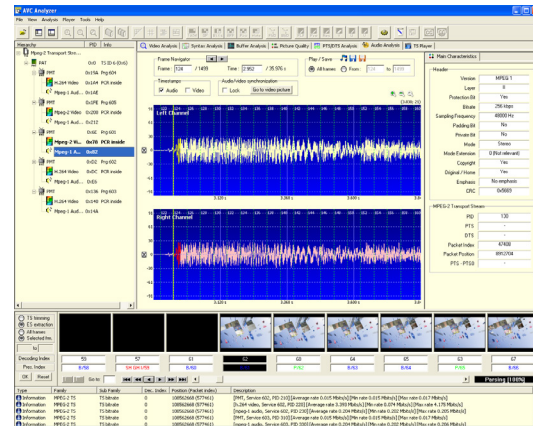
AVC Analyzer

File View Analysis Player Tools Help

Hierarchy | PID | Info

Mpeg-2 Transport Stream
PAT 0x0 TS ID 6 (0x6)
PMT 0x1AA Prg 604
H.264 Video 0x1AA PCR inside
Mpeg-1 Audi... 0x1AB
PMT 0x25E Prg 605
Mpeg-2 Video 0x200 PCR inside
Mpeg-1 Audi... 0x212
PMT 0x12E Prg 601
Mpeg-2 Vi... 0x82 PCR inside
Mpeg-1 A... 0x82
PMT 0x82 Prg 602
H.264 Video 0x8C PCR inside
Mpeg-1 Audi... 0x83
PMT 0x83 Prg 603
H.264 Video 0x68 PCR inside
Mpeg-1 Audi... 0x6A

Video Analysis | Syntax Analysis | Buffer Analysis | Picture Quality | PTS/DTS Analysis | Audio Analysis | TS Player

Frame Navigator
Frame: 124 / 1499 Time: 2.952 / 35.976 s
Timestamps: Audio Video
Audio/video synchronization: Lock Go to video picture
Play / Save
All frames From: To:

Left Channel
Right Channel

Main Characteristics

Header
Version MPEG-1
Layer II
Protection Bit Yes
Bitrate 256 kbps
Sampling Frequency 48000 Hz
Padding Bit No
Private Bit No
Mode Stereo
Mode Extension 0 (Not relevant)
Copyright Yes
Original / Home Yes
Emphasis No emphasis
CRC 0x5669

MPEG-2 Transport Stream
PID 130
PTS -
DTS -
Packet Index 47408
Packet Position 8912704
PTS - PTS0

TS browsing
ES extraction
All frames
Selected frm.

Decoding Index | 55 | 57 | 61 | 62 | 60 | 64 | 65 | 63 | 67
Pres. Index | B/56 | SH:GH I/59 | B/60 | P/61 | B/62 | P/63 | B/64 | P/65 | B/66

OK Reset Go to

Parsing [100%]

| Type | Family | Sub Family | Dec. Index | Position (Packet index) | Description |
|---|---|---|---|---|---|
| Information | MPEG-2 TS | TS bitrate | 0 | 108562668 (577461) | [PMT, Service 602, PID 130] [Average rate 0.005 Mbits/s] [Min rate 0.005 Mbits/s] [Max rate 0.017 Mbits/s] |
| Information | MPEG-2 TS | TS bitrate | 0 | 108562668 (577461) | [h.264 video, Service 602, PID 131] [Average rate 3.393 Mbits/s] [Min rate 0.074 Mbits/s] [Max rate 4.175 Mbits/s] |
| Information | MPEG-2 TS | TS bitrate | 0 | 108562668 (577461) | [mpeg-1 audio, Service 602, PID 230] [Average rate 0.204 Mbits/s] [Min rate 0.202 Mbits/s] [Max rate 0.205 Mbits/s] |
| Information | MPEG-2 TS | TS bitrate | 0 | 108562668 (577461) | [PMT, Service 603, PID 310] [Average rate 0.005 Mbits/s] [Min rate 0.005 Mbits/s] [Max rate 0.017 Mbits/s] |
| Information | MPEG-2 TS | TS bitrate | 0 | 108562668 (577461) | [mpeg-1 audio, Service 603, PID 330] [Average rate 0.204 Mbits/s] [Min rate 0.202 Mbits/s] [Max rate 0.206 Mbits/s] |